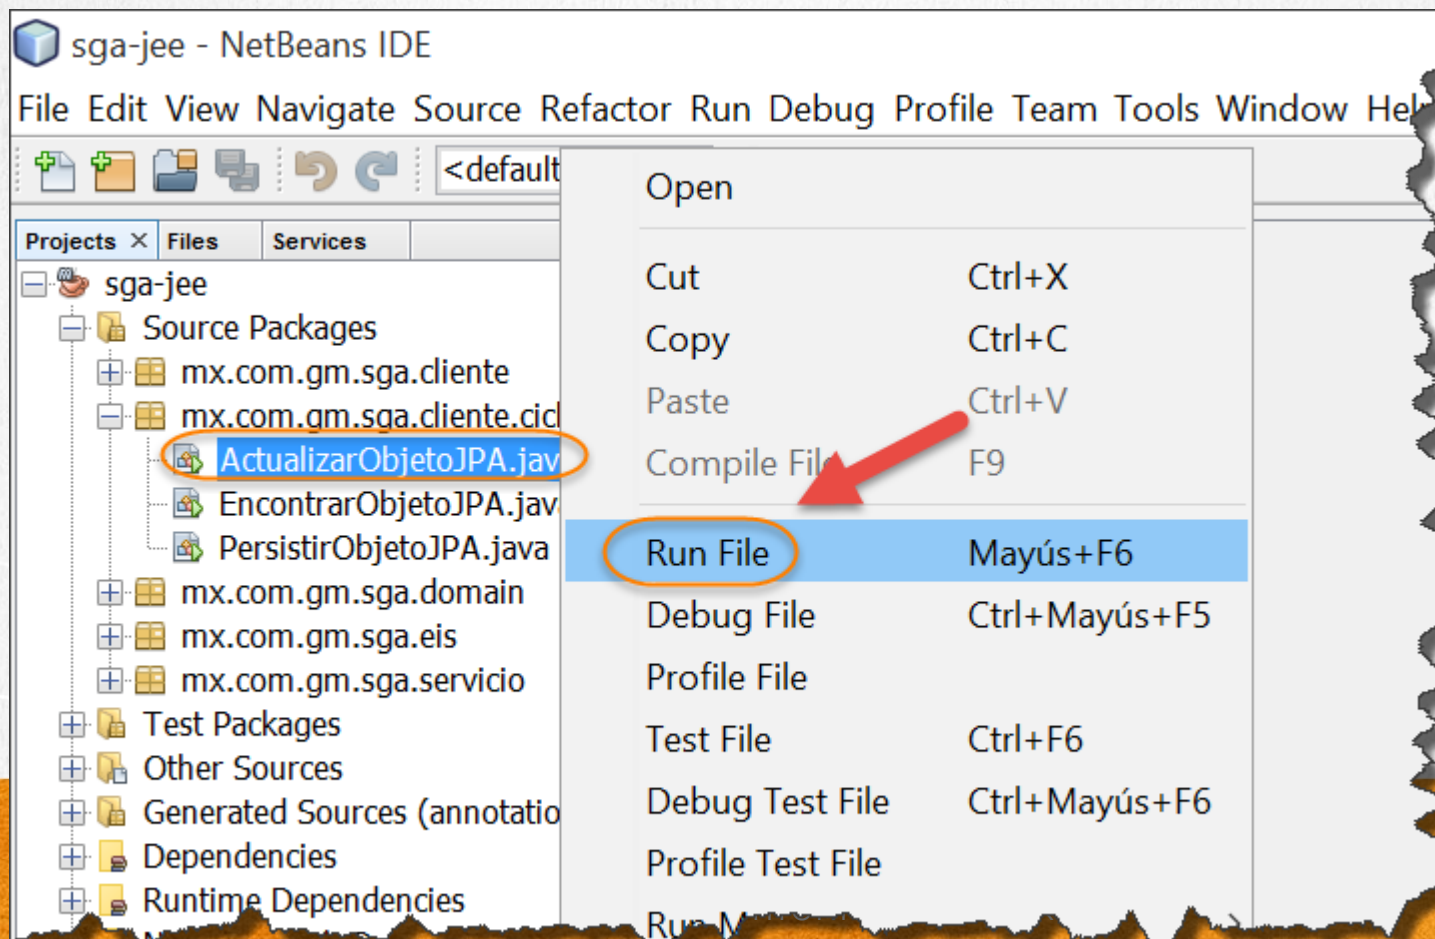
sga-jee - NetBeans IDE

File Edit View Navigate Source Refactor Run Debug Profile Team Tools Window Hel

<default

Projects × Files Services

sga-jee
Source Packages
mx.com.gm.sga.cliente
mx.com.gm.sga.cliente.cicl
ActualizarObjetoJPA.jav
EncontrarObjetoJPA.jav
PersistirObjetoJPA.java
mx.com.gm.sga.domain
mx.com.gm.sga.eis
mx.com.gm.sga.servicio
Test Packages
Other Sources
Generated Sources (annotatio
Dependencies
Runtime Dependencies

Open
Cut Ctrl+X
Copy Ctrl+C
Paste Ctrl+V
Compile Fil F9
Run File Mayús+F6
Debug File Ctrl+Mayús+F5
Profile File
Test File Ctrl+F6
Debug Test File Ctrl+Mayús+F6
Profile Test File
Run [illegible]